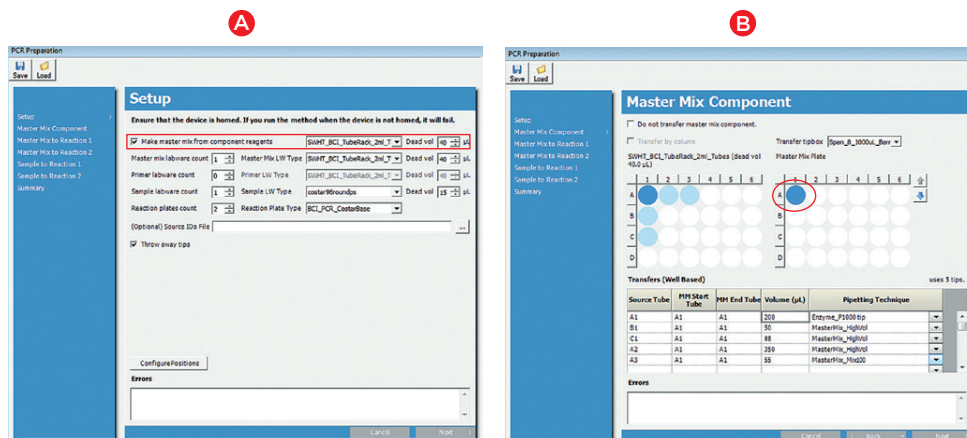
A

PCR Preparation

Save Load

Setup
Master Mix Component
Master Mix to Reaction 1
Master Mix to Reaction 2
Sample to Reaction 1
Sample to Reaction 2
Summary

Setup

Ensure that the device is homed. If you run the method when the device is not homed, it will fail.

Make master mix from component reagents SWHT_BCI_TubeRack_2ml_T Dead vol 40 µL

Master mix labware count 1 Master Mix LW Type SWHT_BCI_TubeRack_2ml_T Dead vol 40 µL

Primer labware count 0 Primer LW Type SWHT_BCI_TubeRack_2ml_T Dead vol 40 µL

Sample labware count 1 Sample LW Type costar96roundps Dead vol 15 µL

Reaction plates count 2 Reaction Plate Type BCI_PCR_CostarBase

(Optional) Source IDs File ...

Throw away tips

ConfigurePositions

Errors

Cancel Next

B

PCR Preparation

Save Load

Setup
Master Mix Component
Master Mix to Reaction 1
Master Mix to Reaction 2
Sample to Reaction 1
Sample to Reaction 2
Summary

Master Mix Component

Do not transfer master mix component.

Transfer by column

Transfer tipbox Span_8_1000uL_Barr

SWHT_BCI_TubeRack_2ml_Tubes (dead vol 40.0 µL)

Master Mix Plate

1 2 3 4 5 6
A
B
C
D

1 2 3 4 5 6
A
B
C
D

Transfers (Well Based) uses 5 tips.

| Source Tube | MM Start Tube | MM End Tube | Volume (µL) | Pipetting Technique |
|---|---|---|---|---|
| A1 | A1 | A1 | 200 | Enzyme_P1000 tip |
| B1 | A1 | A1 | 50 | MasterMix_HighVol |
| C1 | A1 | A1 | 88 | MasterMix_HighVol |
| A2 | A1 | A1 | 350 | MasterMix_HighVol |
| A3 | A1 | A1 | 55 | MasterMix_Mix100 |

Errors

Cancel Back Next